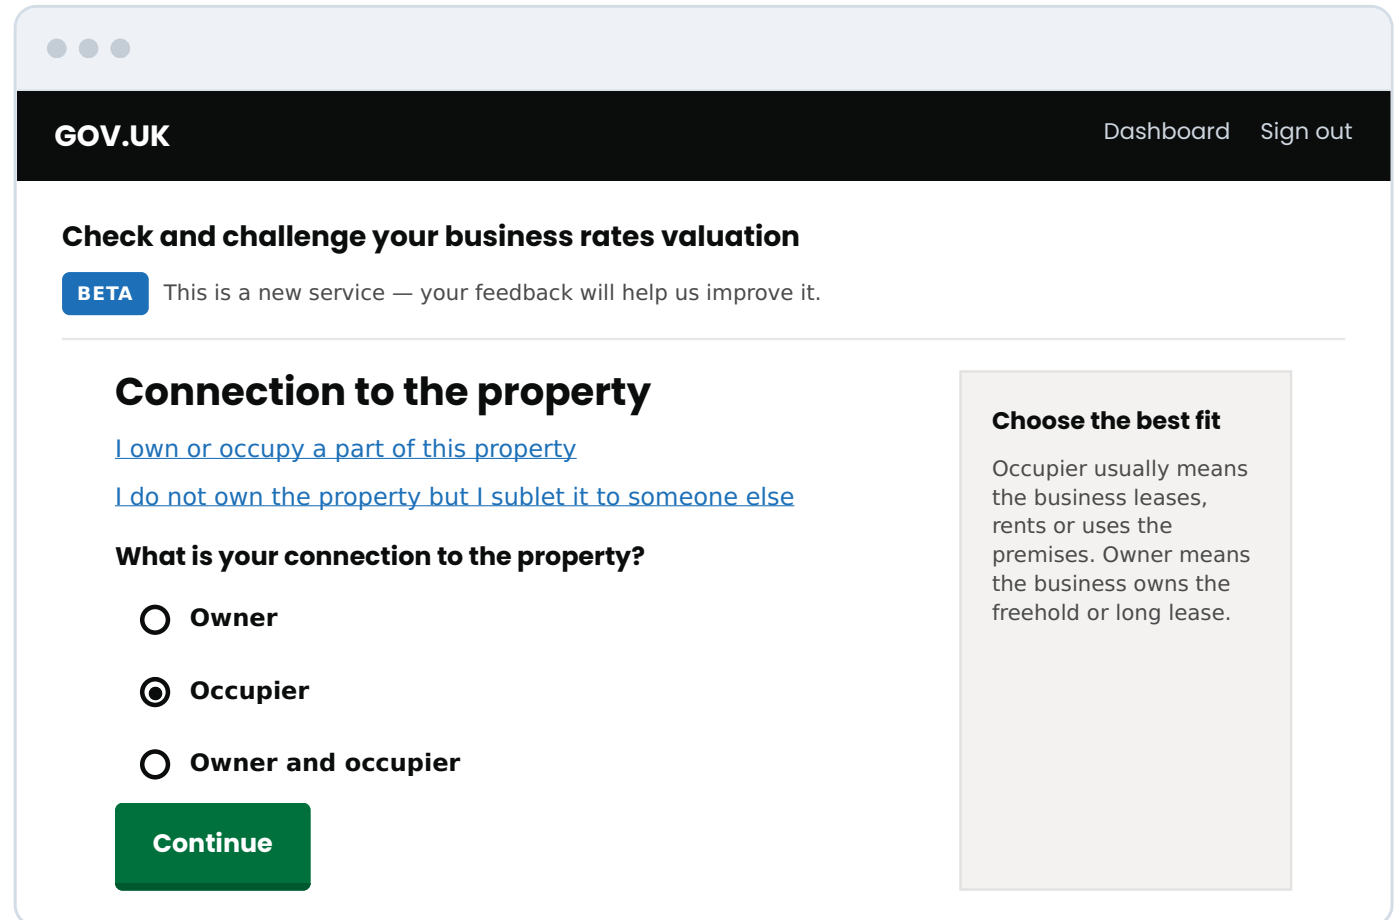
GOV.UK

Dashboard Sign out

Check and challenge your business rates valuation

BETA This is a new service — your feedback will help us improve it.

Connection to the property

I own or occupy a part of this property

I do not own the property but I sublet it to someone else

What is your connection to the property?

Owner

Occupier

Owner and occupier

Continue

Choose the best fit

Occupier usually means the business leases, rents or uses the premises. Owner means the business owns the freehold or long lease.